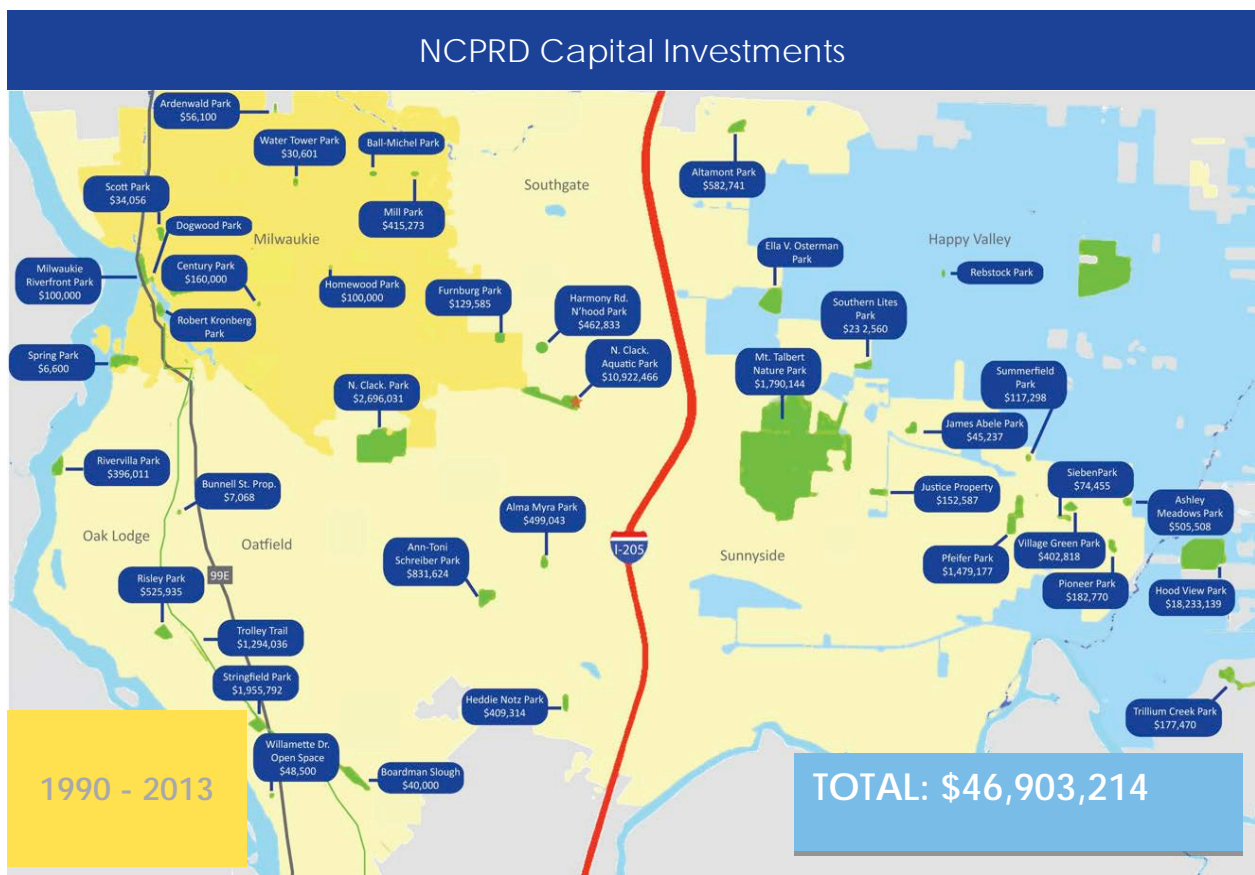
NCPRD Capital Investments

Ardenwald Park
$56,100

Water Tower Park
$30,601

Ball-Michel Park

Scott Park
$34,056

Mill Park
$415,273

Southgate

Altamont Park
$582,741

Dogwood Park

Milwaukie

Ella V. Osterman Park

Happy Valley

Milwaukie Riverfront Park
$100,000

Century Park
$160,000

Homewood Park
$100,000

Furnburg Park
$129,585

Harmony Rd. N'hood Park
$462,833

Southern Lites Park
$23 2,560

Rebstock Park

Robert Kronberg Park

Spring Park
$6,600

N. Clack. Aquatic Park
$10,922,466

Mt. Talbert Nature Park
$1,790,144

Summerfield Park
$117,298

N. Clack. Park
$2,696,031

James Abele Park
$45,237

Rivervilla Park
$396,011

Bunnell St. Prop.
$7,068

Justice Property
$152,587

SiebenPark
$74,455

Ashley Meadows Park
$505,508

Alma Myra Park
$499,043

Oak Lodge

Oatfield

Ann-Toni Schreiber Park
$831,624

I-205

Sunnyside

Village Green Park
$402,818

Pfeifer Park
$1,479,177

99E

Risley Park
$525,935

Pioneer Park
$182,770

Hood View Park
$18,233,139

Trolley Trail
$1,294,036

Stringfield Park
$1,955,792

Heddie Notz Park
$409,314

Trillium Creek Park
$177,470

Willamette Dr. Open Space
$48,500

Boardman Slough
$40,000

1990 - 2013

TOTAL: $46,903,214